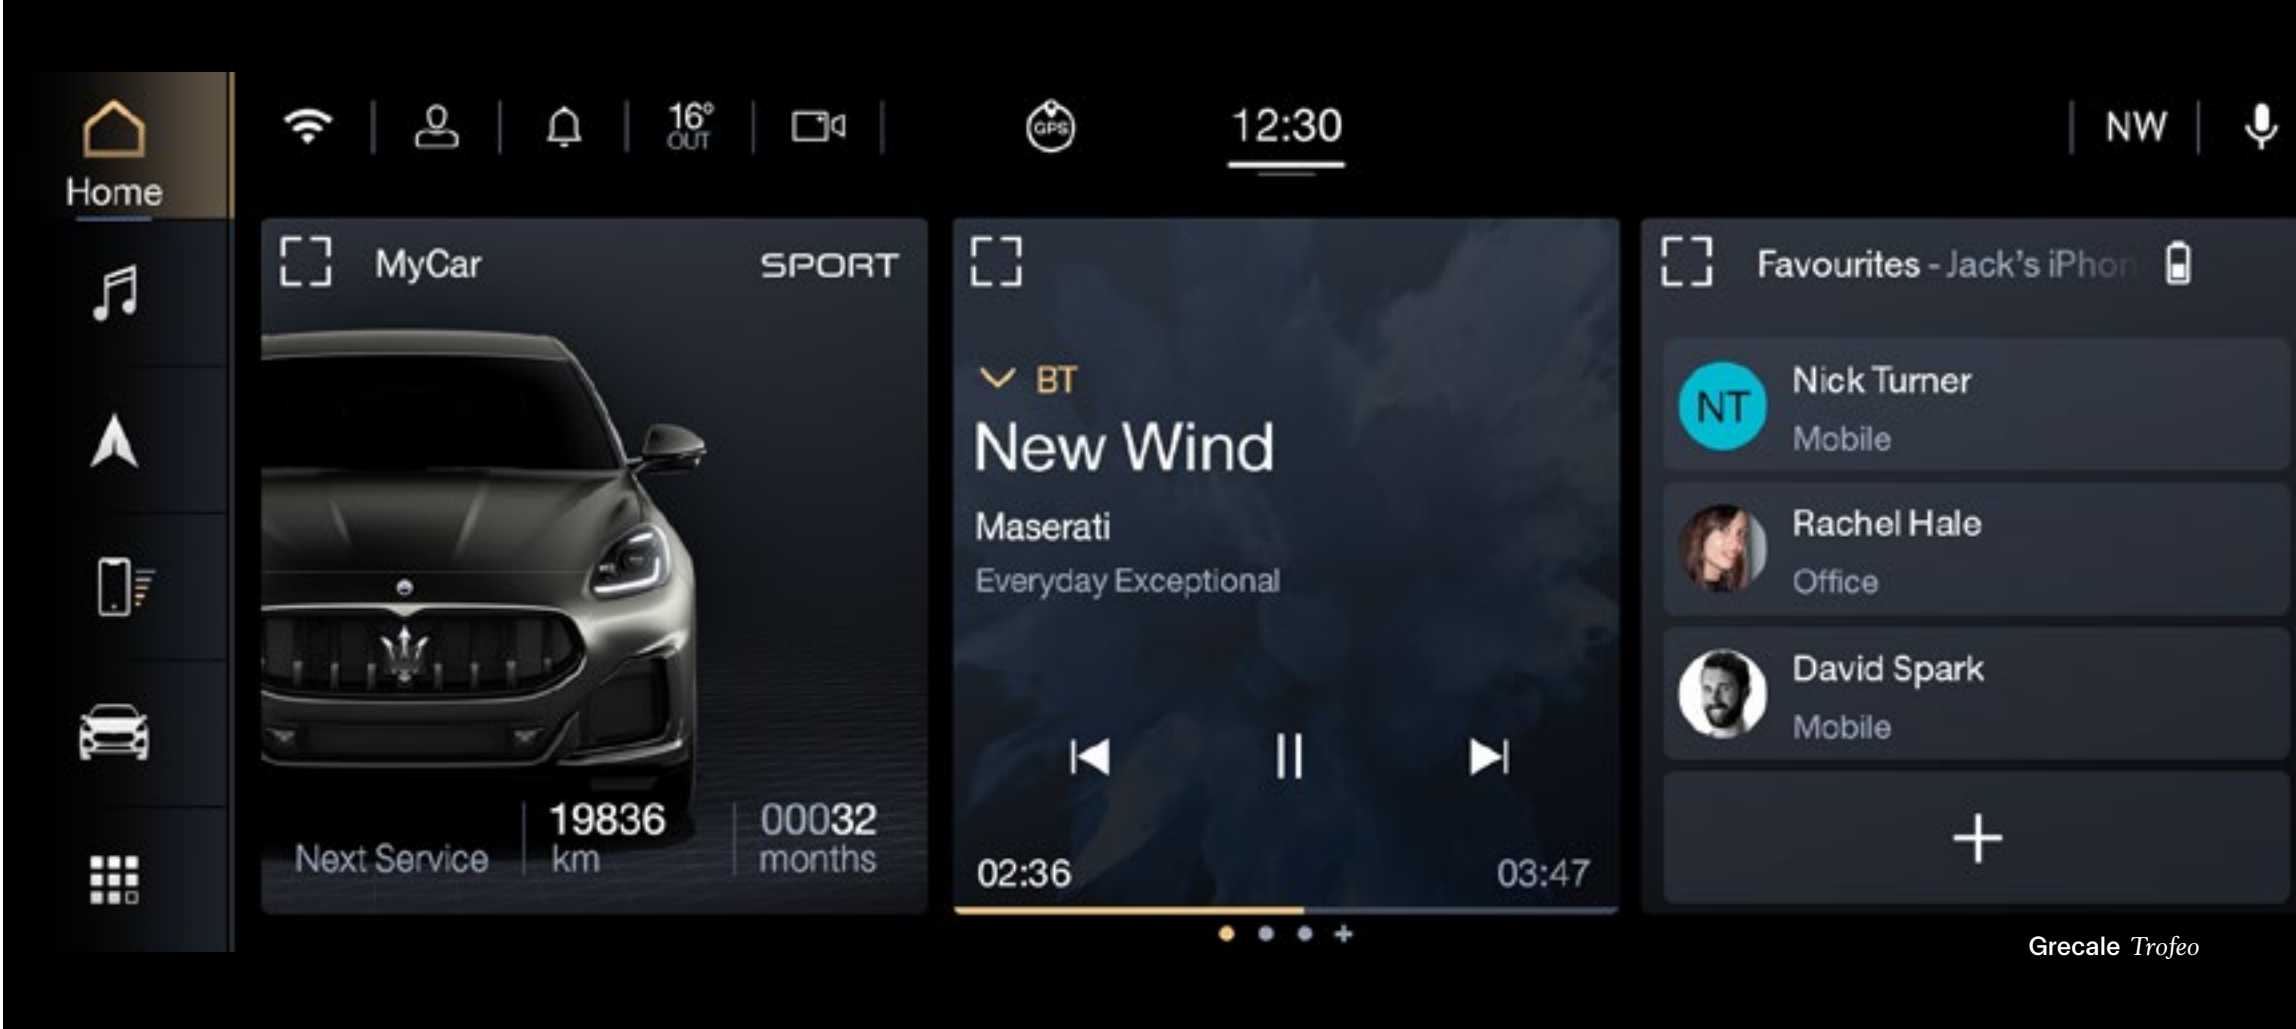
Home

16°
OUT

GPS

12:30

NW

MyCar

SPORT

Next Service

19836
km

00032
months

BT

New Wind

Maserati

Everyday Exceptional

02:36

03:47

Favourites - Jack's iPhon

NT

Nick Turner

Mobile

Rachel Hale

Office

David Spark

Mobile

+

Grecale Trofeo